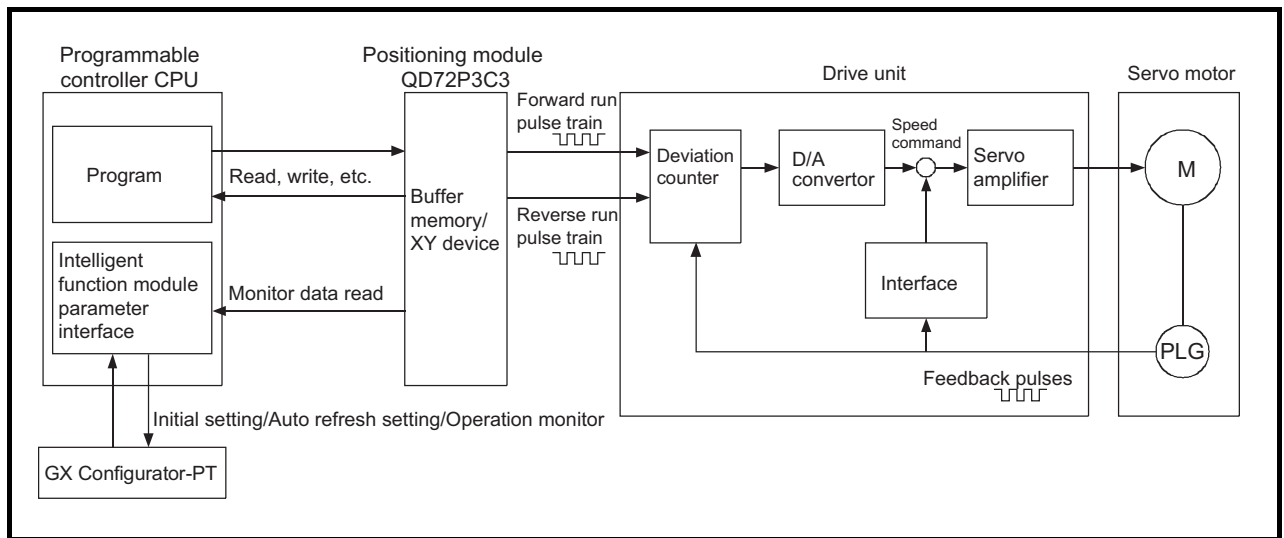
Programmable controller CPU

Positioning module QD72P3C3

Drive unit

Servo motor

Program

Read, write, etc.

Buffer memory/ XY device

Forward run pulse train

Reverse run pulse train

Deviation counter

D/A convertor

Speed command

Servo amplifier

M

Intelligent function module parameter interface

Monitor data read

Interface

PLG

Feedback pulses

Initial setting/Auto refresh setting/Operation monitor

GX Configurator-PT